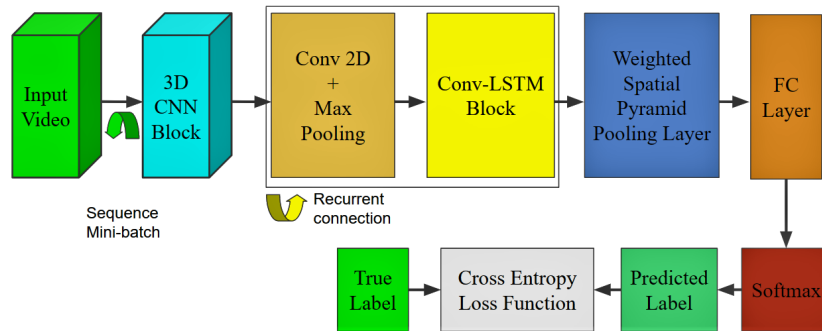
Input Video

3D CNN Block

Sequence Mini-batch

Conv 2D + Max Pooling

Conv-LSTM Block

Recurrent connection

Weighted Spatial Pyramid Pooling Layer

FC Layer

Softmax

Predicted Label

Cross Entropy Loss Function

True Label